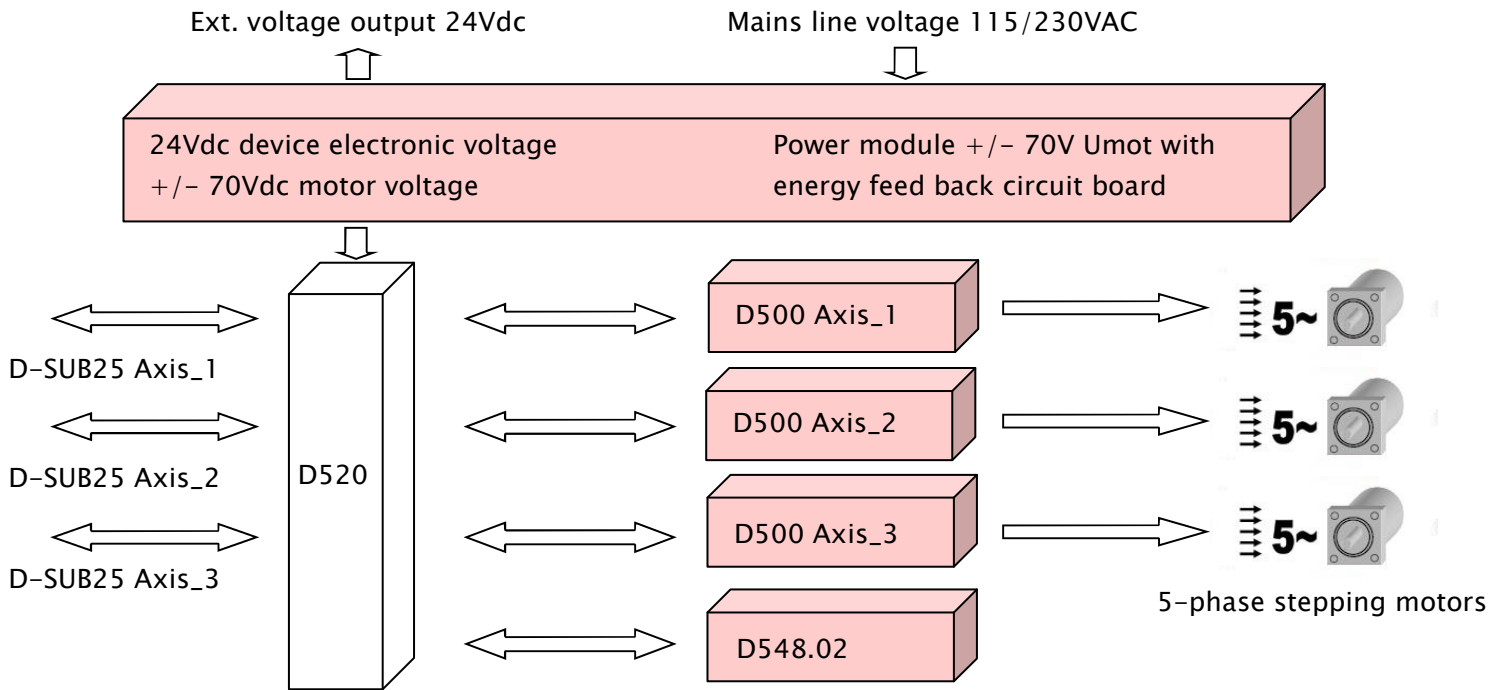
Ext. voltage output 24Vdc

Mains line voltage 115/230VAC

24Vdc device electronic voltage
+/- 70Vdc motor voltage

Power module +/- 70V Umot with
energy feed back circuit board

D-SUB25 Axis_1

D-SUB25 Axis_2

D-SUB25 Axis_3

D520

D500 Axis_1

D500 Axis_2

D500 Axis_3

D548.02

5~

5~

5~

5-phase stepping motors